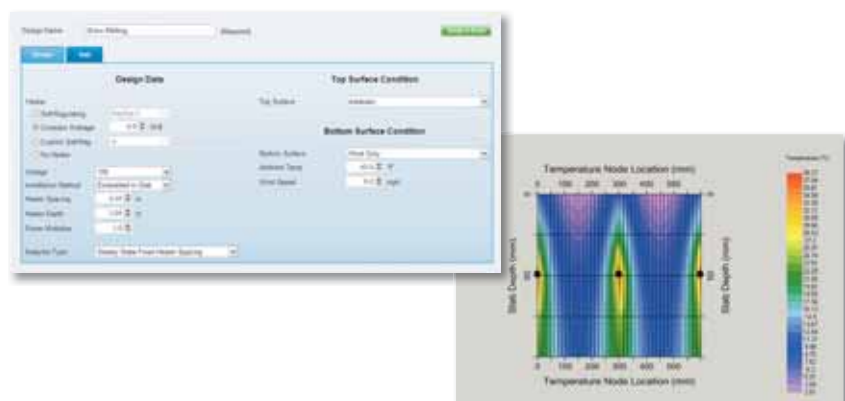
Design Name Snow Melting

Design Data

Top Surface Condition

Top Surface

Bottom Surface Condition

Bottom Surface

Temperature Node Location (mm)

0 100 200 300 400 500

Slab Depth (mm)

Slab Depth (mm)

0 100 200 300 400 500

Temperature Node Location (mm)

Temperature (°C)